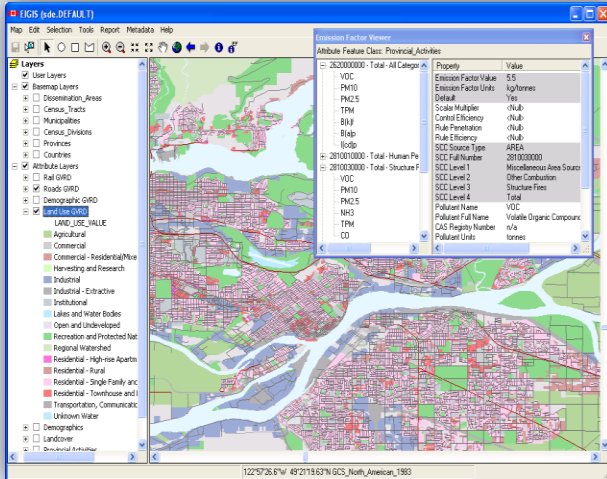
EIGIS [sde.DEFAULT]

Map Edit Selection Tools Report Metadata Help

Layers
User Layers
Basemap Layers
Dissemination_Areas
Census_Tracts
Municipalities
Census_Divisions
Provinces
Countries
Attribute Layers
Rail GVRD
Roads GVRD
Demographic GVRD
Land Use GVRD
LAND_USE_VALUE
Agricultural
Commercial
Commercial - Residential/Mixe
Harvesting and Research
Industrial
Industrial - Extractive
Institutional
Lakes and Water Bodies
Open and Undeveloped
Recreation and Protected Nat
Regional Watershed
Residential - High-rise Apartm
Residential - Rural
Residential - Single Family and
Residential - Townhouse and I
Transportation, Communicatic
Unknown Water
Demographics
Landcover
Provincial Activities

Emission Factor Viewer
Attribute Feature Class: Provincial_Activities

2620000000 - Total - All Categor
VOC
PM10
PM2.5
TPM
B(k)f
B(a)p
I(cd)p
2810010000 - Total - Human Pe
2810030000 - Total - Structure F
VOC
PM10
PM2.5
NH3
TPM
CO

| Property | Value |
|---|---|
| Emission Factor Value | 5.5 |
| Emission Factor Units | kg/tonnes |
| Default | Yes |
| Scalar Multiplier | <Null> |
| Control Efficiency | <Null> |
| Rule Penetration | <Null> |
| Rule Efficiency | <Null> |
| SCC Source Type | AREA |
| SCC Full Number | 2810030000 |
| SCC Level 1 | Miscellaneous Area Source |
| SCC Level 2 | Other Combustion |
| SCC Level 3 | Structure Fires |
| SCC Level 4 | Total |
| Pollutant Name | VOC |
| Pollutant Full Name | Volatile Organic Compound |
| CAS Registry Number | n/a |
| Pollutant Units | tonnes |

122°57'26.6"W 49°21'19.63"N GCS_North_American_1983